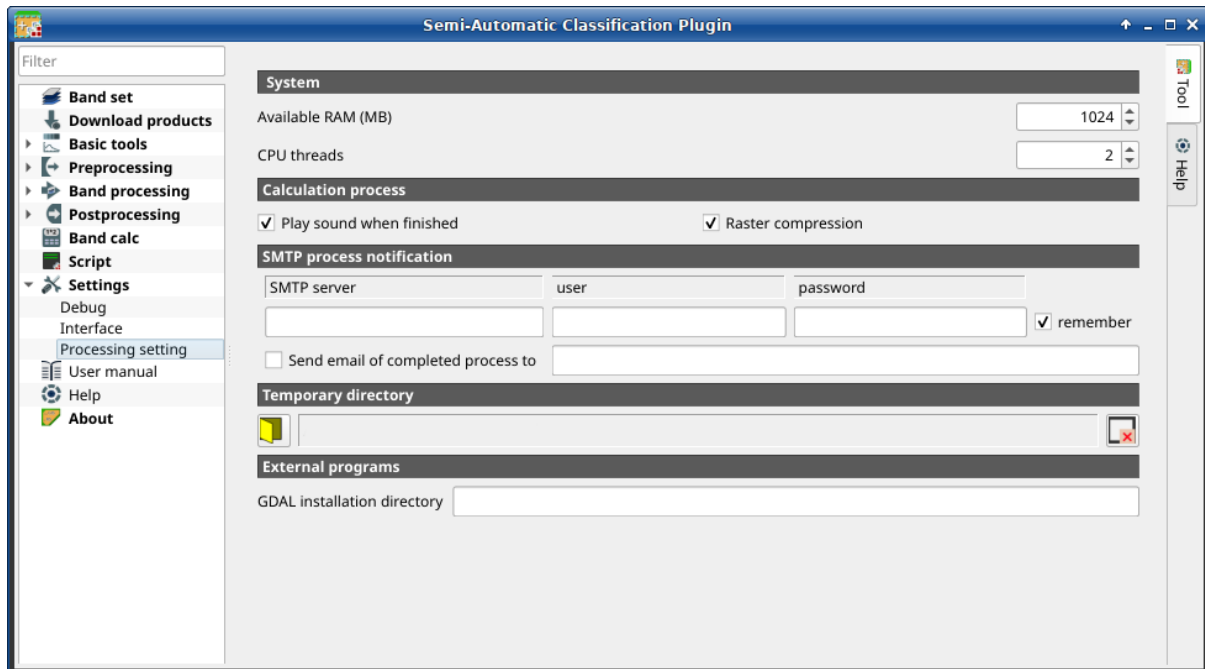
Semi-Automatic Classification Plugin

Filter

Band set
Download products
Basic tools
Preprocessing
Band processing
Postprocessing
Band calc
Script
Settings
Debug
Interface
Processing setting
User manual
Help
About

System
Available RAM (MB) 1024
CPU threads 2
Calculation process
Play sound when finished
Raster compression
SMTP process notification
SMTP server
user
password
remember
Send email of completed process to
Temporary directory
External programs
GDAL installation directory

Tool
Help